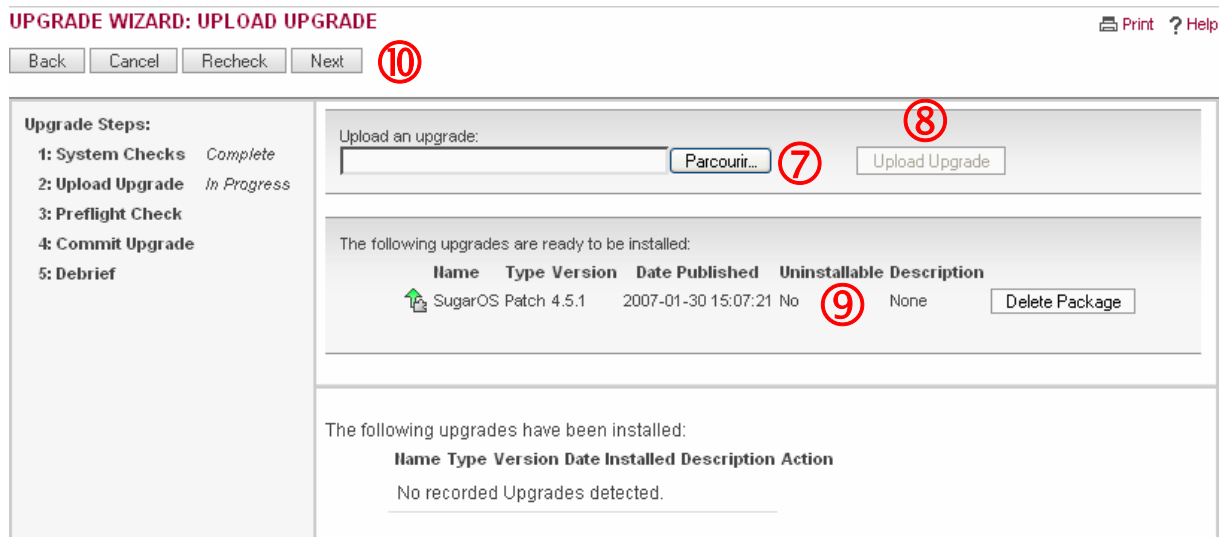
UPGRADE WIZARD: UPLOAD UPGRADE

Print ? Help

Back Cancel Recheck Next ⑩

Upgrade Steps:
1: System Checks Complete
2: Upload Upgrade In Progress
3: Preflight Check
4: Commit Upgrade
5: Debrief

Upload an upgrade:
Parcourir... ⑦ ⑧ Upload Upgrade

The following upgrades are ready to be installed:

| Name | Type | Version | Date Published | Uninstallable | Description | |
|---|---|---|---|---|---|---|
| SugarOS | Patch | 4.5.1 | 2007-01-30 15:07:21 | No ⑨ | None | Delete Package |

The following upgrades have been installed:

| Name | Type | Version | Date Installed | Description | Action |
|---|---|---|---|---|---|
| No recorded Upgrades detected. | | | | | |